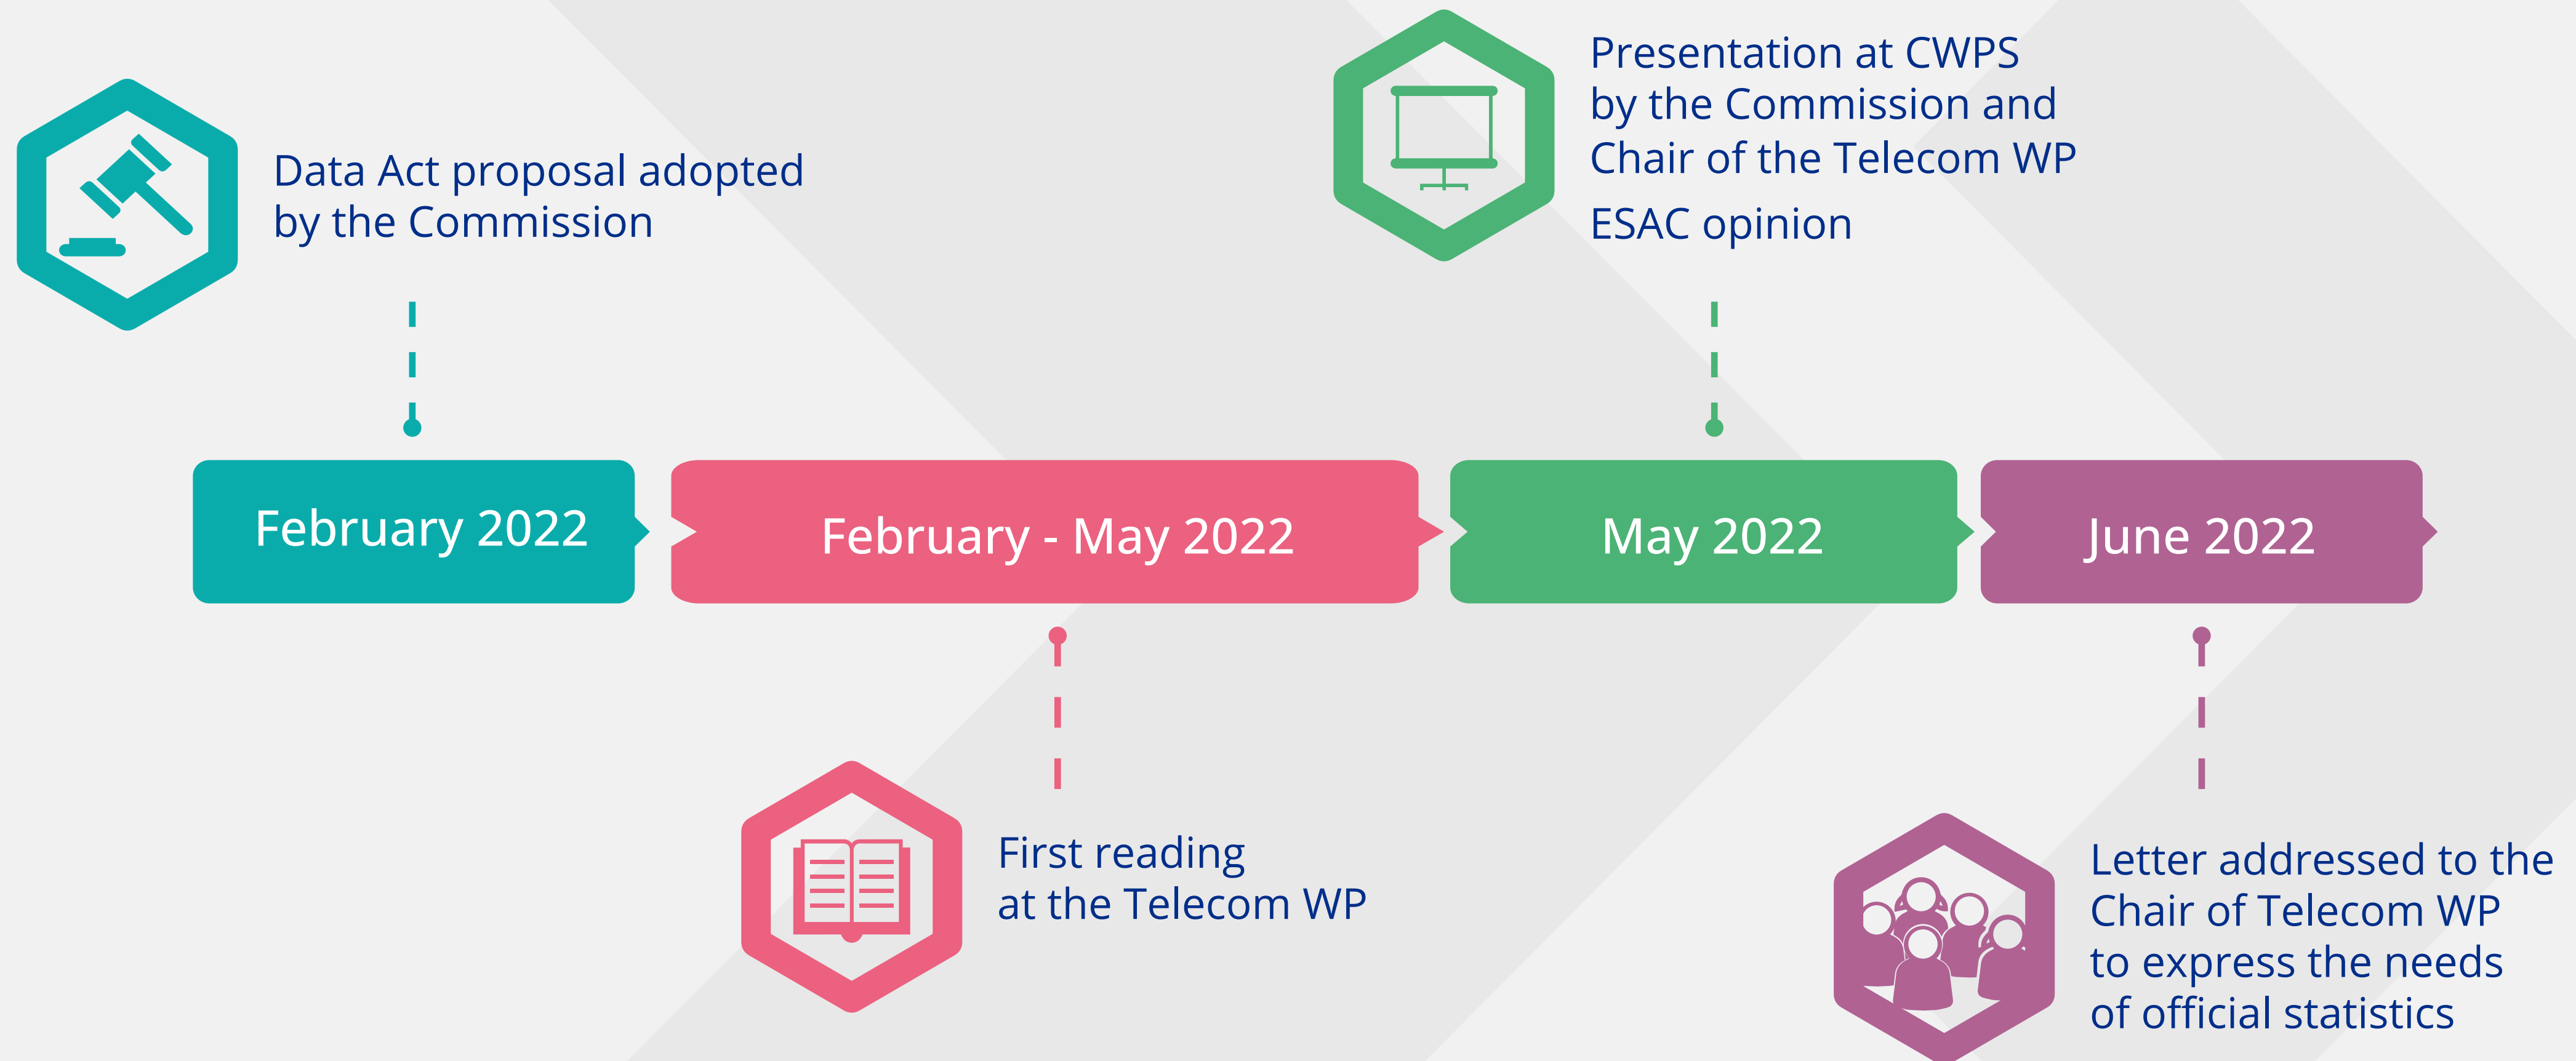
Data Act proposal adopted by the Commission

Presentation at CWPS by the Commission and Chair of the Telecom WP

ESAC opinion

February 2022

February - May 2022

May 2022

June 2022

First reading at the Telecom WP

Letter addressed to the Chair of Telecom WP to express the needs of official statistics